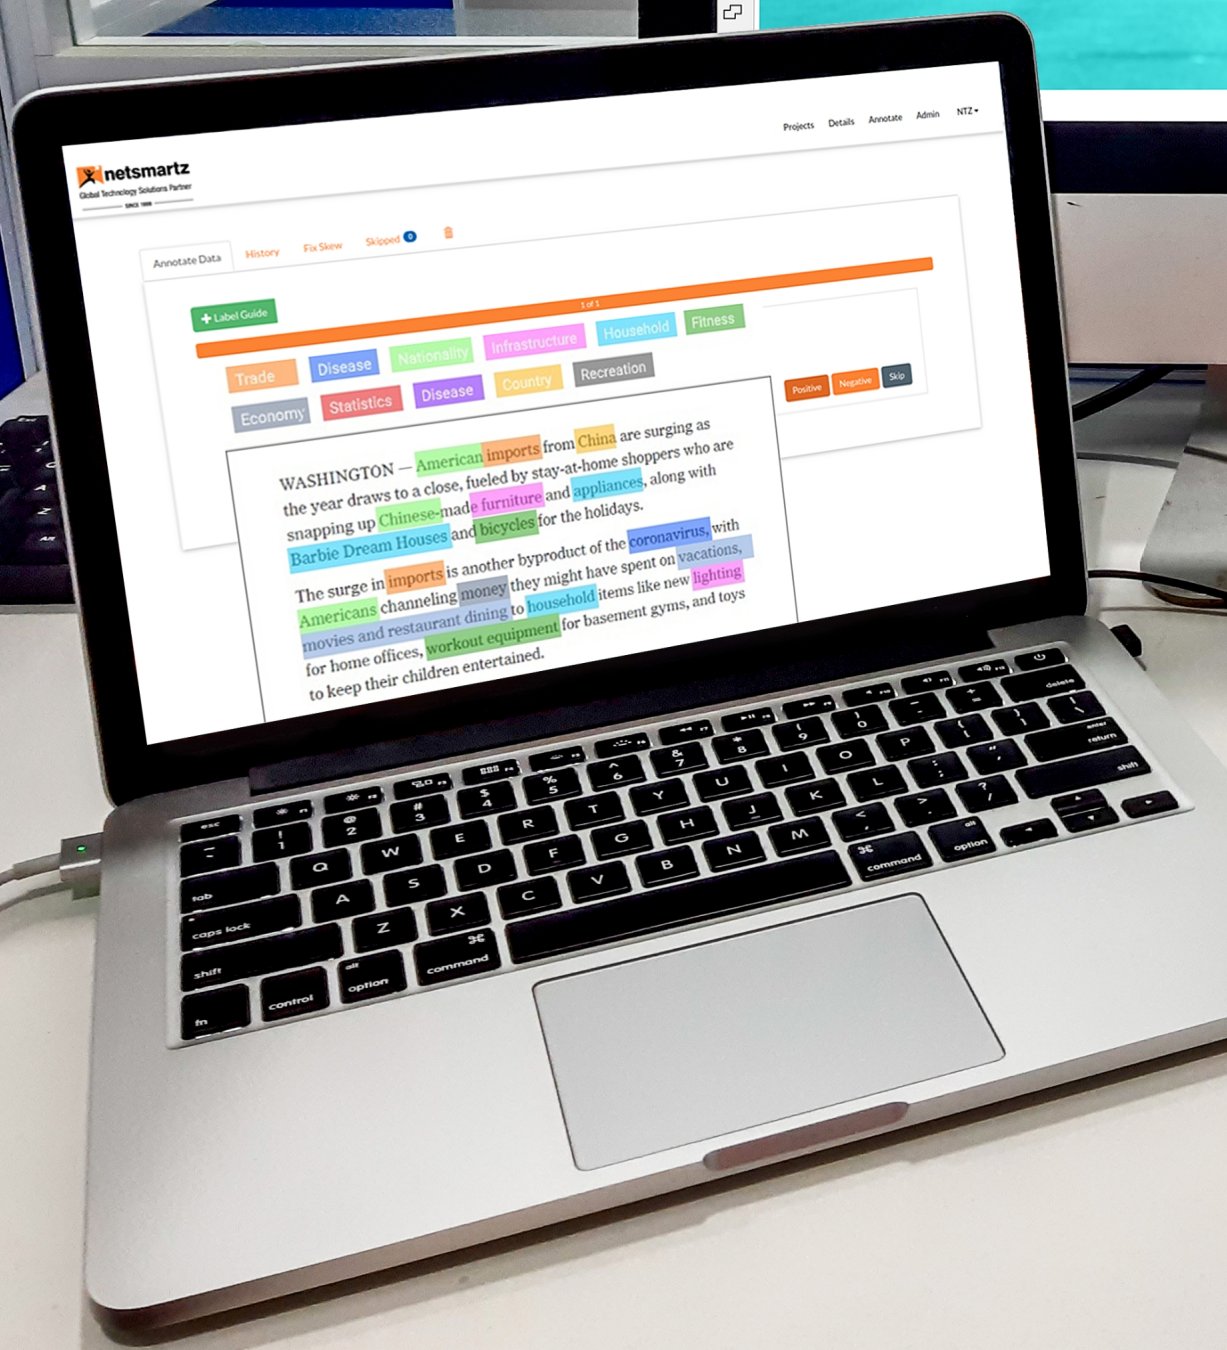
netsmartz
Global Technology Solutions Partner
SINCE 1999

Projects Details Annotate Admin NTZ ▾

Annotate Data History Fix Skew Skipped 0

1 of 1

+ Label Guide

Trade Disease Nationality Infrastructure Household Fitness
Economy Statistics Disease Country Recreation

Positive Negative Skip

WASHINGTON — American imports from China are surging as the year draws to a close, fueled by stay-at-home shoppers who are snapping up Chinese-made furniture and appliances, along with Barbie Dream Houses and bicycles for the holidays.

The surge in imports is another byproduct of the coronavirus, with Americans channeling money they might have spent on vacations, movies and restaurant dining to household items like new lighting for home offices, workout equipment for basement gyms, and toys to keep their children entertained.

esc
! 1 @ 2 # 3 $ 4 % 5 ^ 6 & 7 * 8 ( 9 ) 0 — - + = delete
tab Q W E R T Y U I O P { [ } ] | \
caps lock A S D F G H J K L : ; " ' enter return
shift Z X C V B N M < , > . ? / shift
fn control alt option ⌘ command ⌘ command alt option